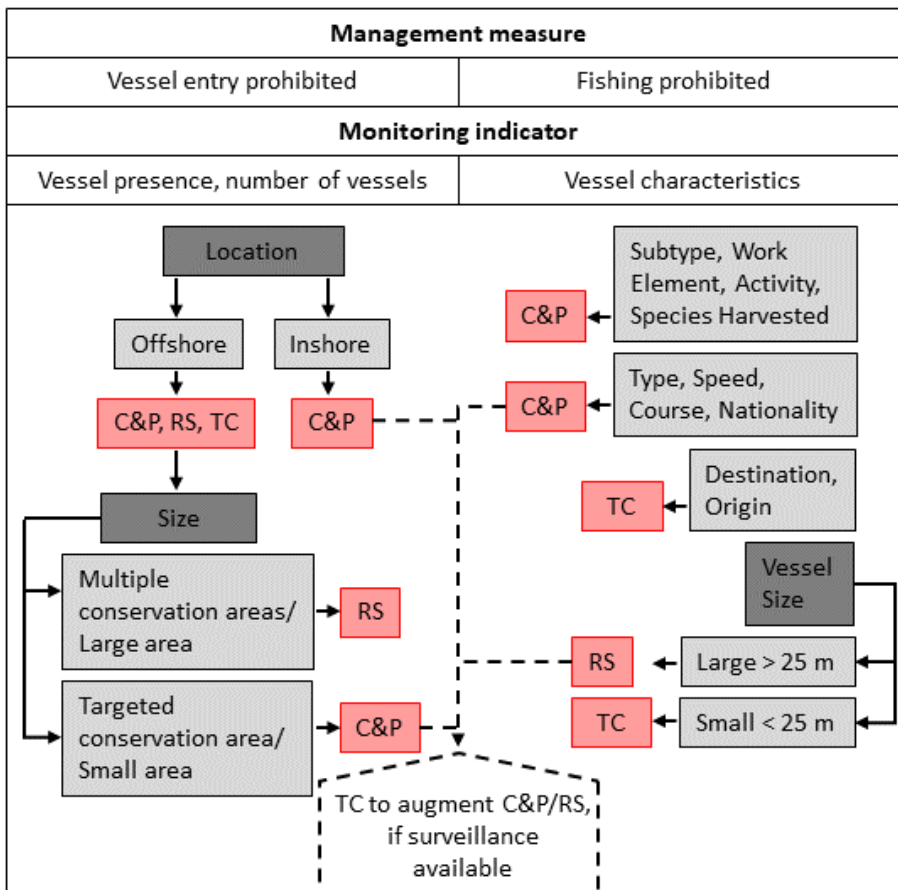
| Management measure | |
|---|---|
| Vessel entry prohibited | Fishing prohibited |
| **Monitoring indicator** | |
| Vessel presence, number of vessels | Vessel characteristics |

Location

Offshore

Inshore

C&P, RS, TC

C&P

Size

Multiple conservation areas/ Large area

RS

Targeted conservation area/ Small area

C&P

TC to augment C&P/RS, if surveillance available

Subtype, Work Element, Activity, Species Harvested

C&P

Type, Speed, Course, Nationality

C&P

Destination, Origin

TC

Vessel Size

Large > 25 m

RS

Small < 25 m

TC